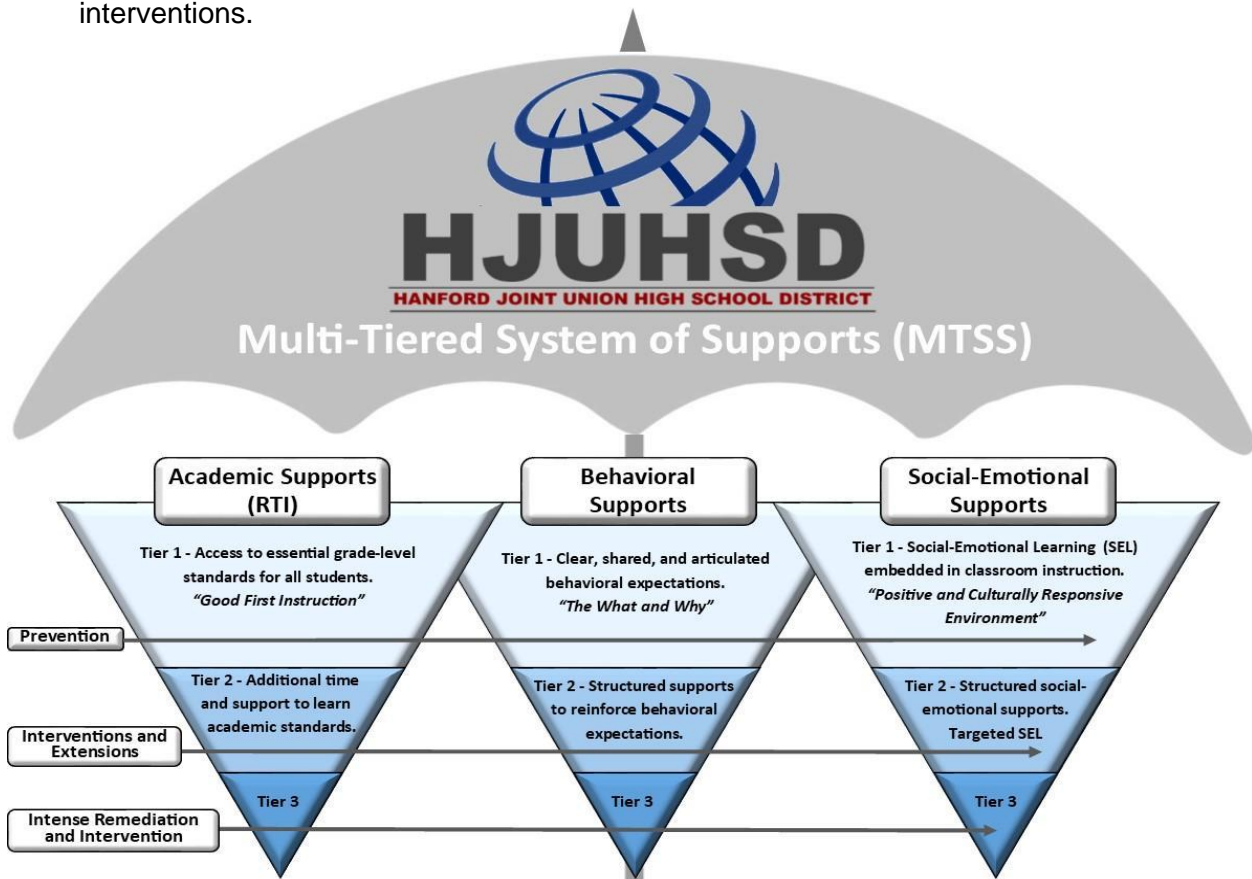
interventions.

HJUHSD

HANFORD JOINT UNION HIGH SCHOOL DISTRICT

Multi-Tiered System of Supports (MTSS)

Academic Supports (RTI)

Tier 1 - Access to essential grade-level standards for all students. *"Good First Instruction"*

Tier 2 - Additional time and support to learn academic standards.

Tier 3

Behavioral Supports

Tier 1 - Clear, shared, and articulated behavioral expectations. *"The What and Why"*

Tier 2 - Structured supports to reinforce behavioral expectations.

Tier 3

Social-Emotional Supports

Tier 1 - Social-Emotional Learning (SEL) embedded in classroom instruction. *"Positive and Culturally Responsive Environment"*

Tier 2 - Structured social-emotional supports. Targeted SEL

Tier 3

Prevention

Interventions and Extensions

Intense Remediation and Intervention